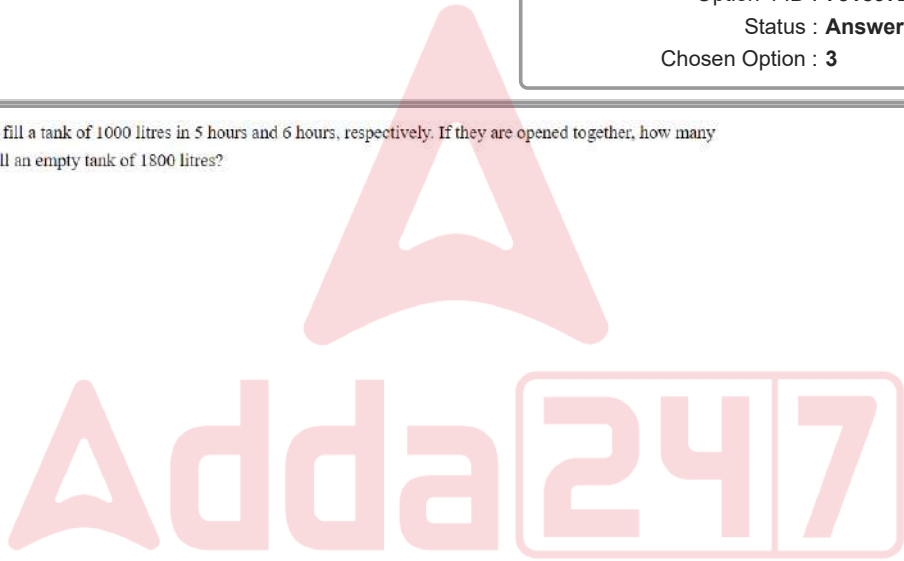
Option 4 ID : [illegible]
Status : **Answer**
Chosen Option : **3**

fill a tank of 1000 litres in 5 hours and 6 hours, respectively. If they are opened together, how many ll an empty tank of 1800 litres?

Adda247